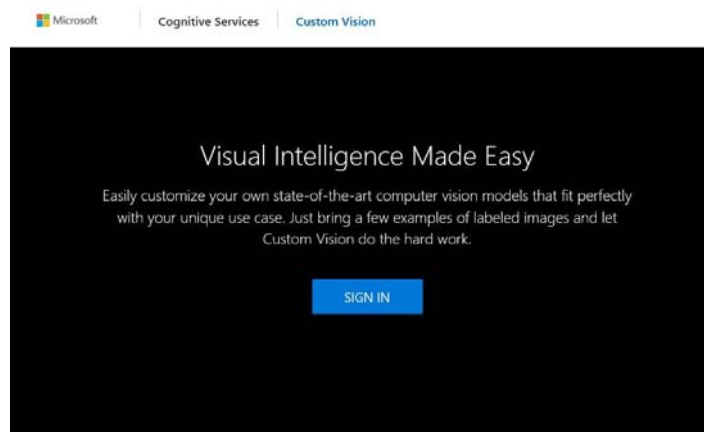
Microsoft Cognitive Services Custom Vision

Visual Intelligence Made Easy

Easily customize your own state-of-the-art computer vision models that fit perfectly with your unique use case. Just bring a few examples of labeled images and let Custom Vision do the hard work.

SIGN IN